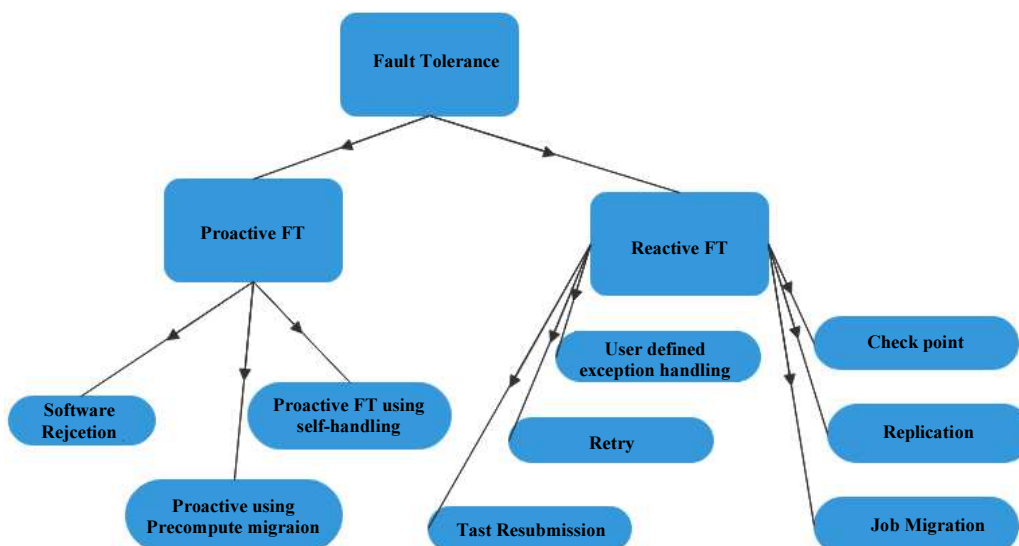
Fault Tolerance

Proactive FT

Reactive FT

Software Rejcetion

Proactive FT using self-handling

Proactive using Precompute migraion

User defined exception handling

Retry

Tast Resubmission

Check point

Replication

Job Migration